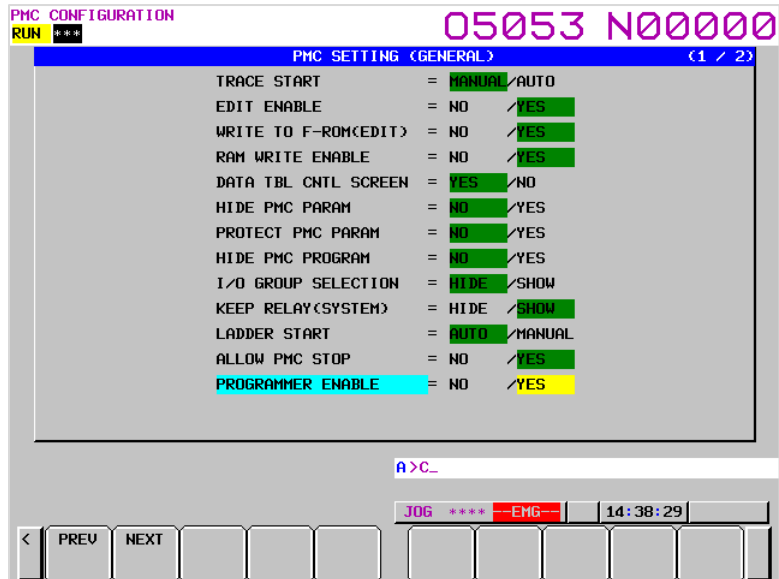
PMC CONFIGURATION
RUN ***

O5053 N00000

PMC SETTING (GENERAL) (1 / 2)

| | | |
|---|---|---|
| TRACE START | = | MANUAL/AUTO |
| EDIT ENABLE | = | NO /YES |
| WRITE TO F-ROM(EDIT) | = | NO /YES |
| RAM WRITE ENABLE | = | NO /YES |
| DATA TBL CNTL SCREEN | = | YES /NO |
| HIDE PMC PARAM | = | NO /YES |
| PROTECT PMC PARAM | = | NO /YES |
| HIDE PMC PROGRAM | = | NO /YES |
| I/O GROUP SELECTION | = | HIDE /SHOW |
| KEEP RELAY(SYSTEM) | = | HIDE /SHOW |
| LADDER START | = | AUTO /MANUAL |
| ALLOW PMC STOP | = | NO /YES |
| PROGRAMMER ENABLE | = | NO /YES |

A>C_

JOG **** --EMG-- 14:38:29

< PREV NEXT